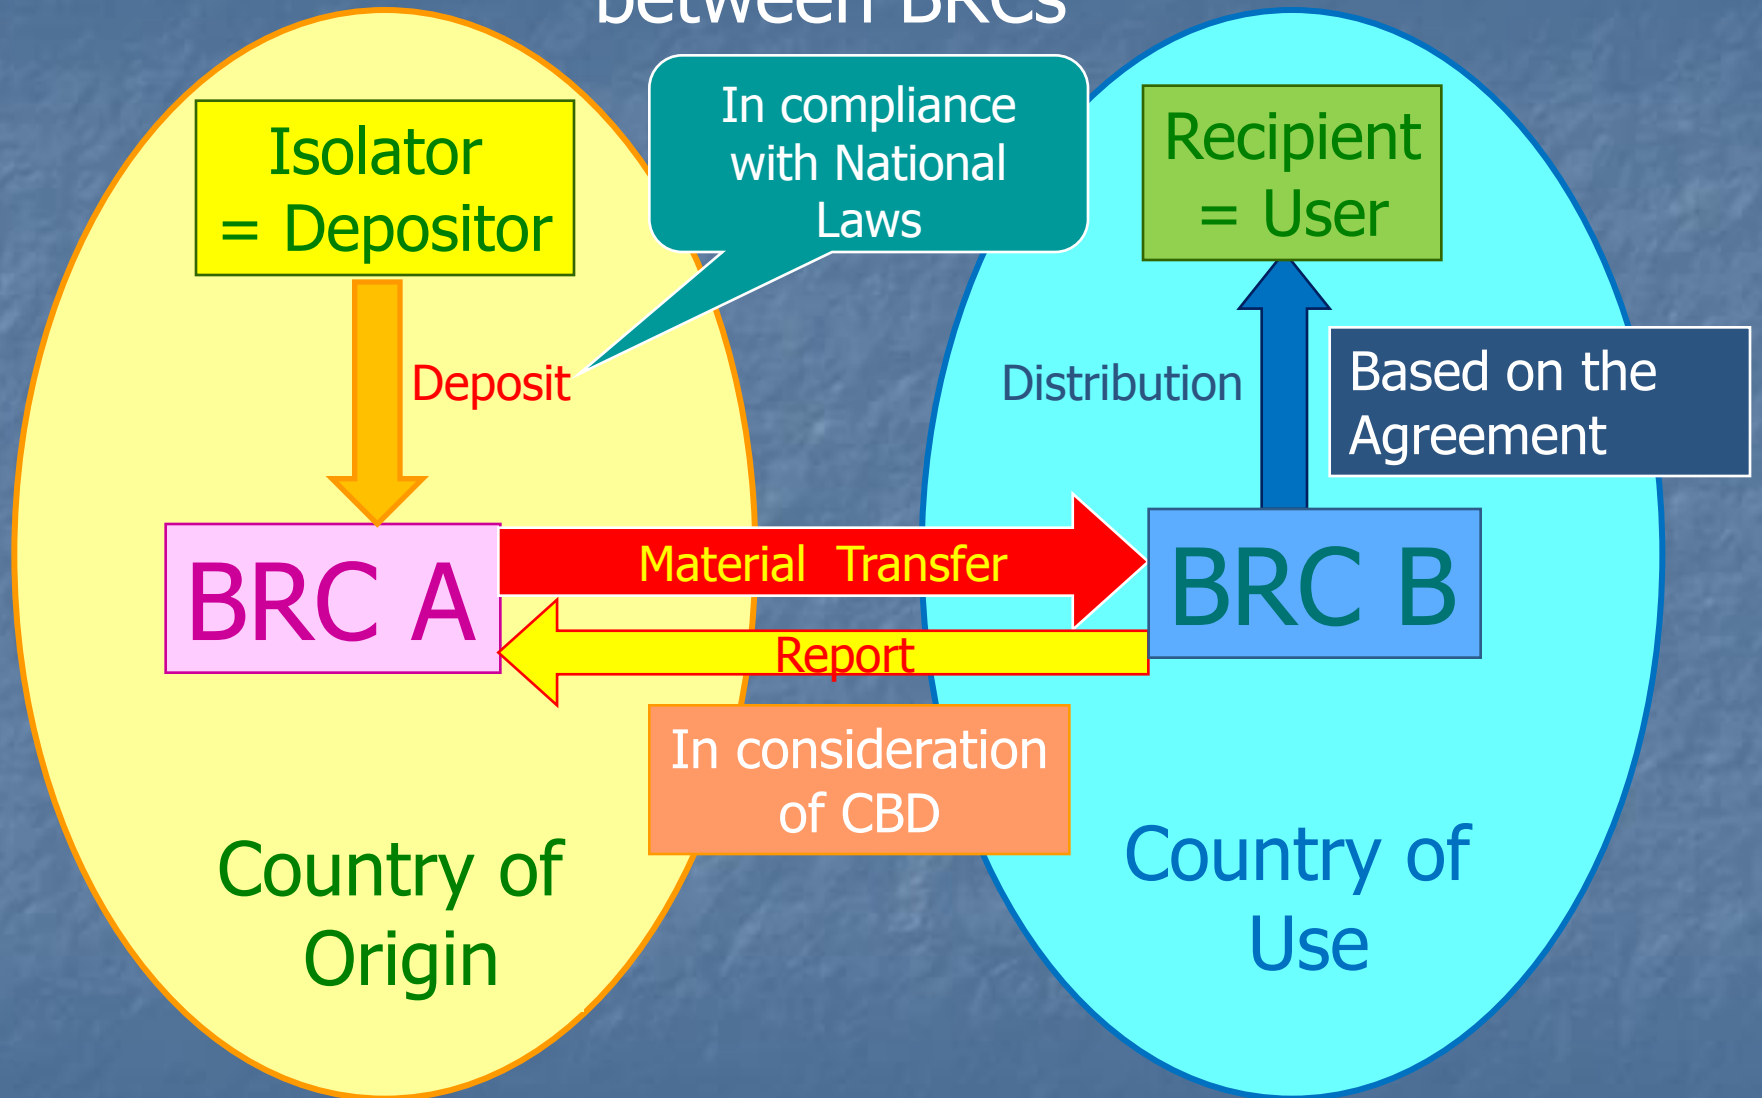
between BRCs

Isolator = Depositor

In compliance with National Laws

Recipient = User

Deposit

Distribution

Based on the Agreement

BRC A

Material Transfer

BRC B

Report

In consideration of CBD

Country of Origin

Country of Use